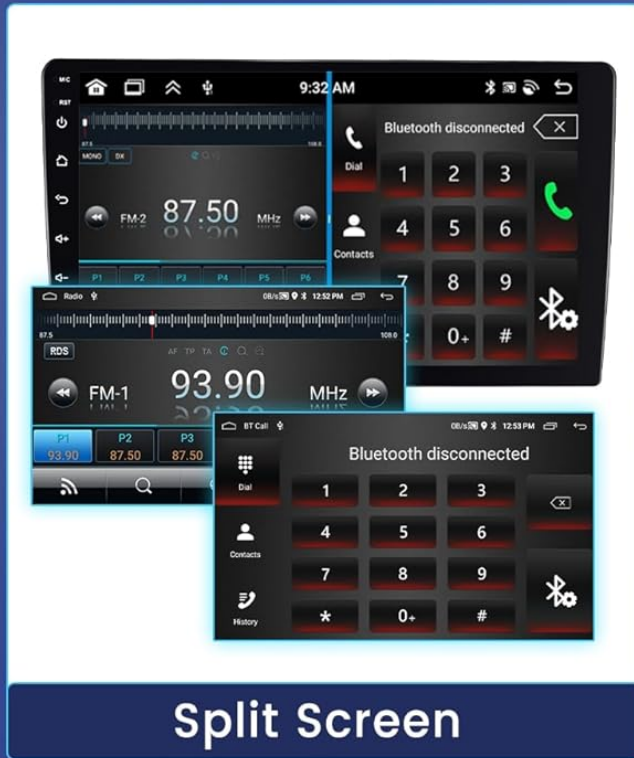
MIC
RST
9:32 AM
87.5
108.0
MONO
DX
FM-2
87.50
MHz
P1
P2
P3
P4
P5
P6
Dial
Contacts
Bluetooth disconnected
1
2
3
4
5
6
7
8
9
0+
#

Radio
0B/s
12:52 PM
87.5
108.0
RDS
AF TP TA
FM-1
93.90
MHz
P1
93.90
P2
87.50
P3
87.50

BT Call
0B/s
12:53 PM
Dial
Contacts
History
Bluetooth disconnected
1
2
3
4
5
6
7
8
9
*
0+
#

Split Screen